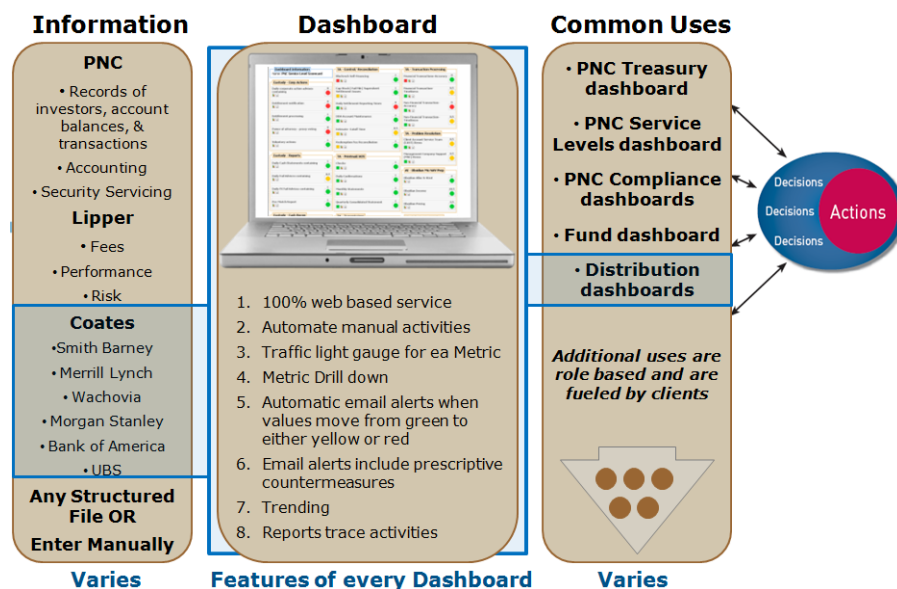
Information

PNC

• Records of investors, account balances, & transactions

• Accounting

• Security Servicing

Lipper

• Fees

• Performance

• Risk

Coates

•Smith Barney

• Merrill Lynch

• Wachovia

• Morgan Stanley

• Bank of America

• UBS

Any Structured File OR

Enter Manually

Varies

Dashboard

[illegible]

1. 100% web based service
2. Automate manual activities
3. Traffic light gauge for ea Metric
4. Metric Drill down
5. Automatic email alerts when values move from green to either yellow or red
6. Email alerts include prescriptive countermeasures
7. Trending
8. Reports trace activities

Features of every Dashboard

Common Uses

• PNC Treasury dashboard

• PNC Service Levels dashboard

• PNC Compliance dashboards

• Fund dashboard

• Distribution dashboards

Additional uses are role based and are fueled by clients

Varies

Decisions

Decisions

Decisions

Actions